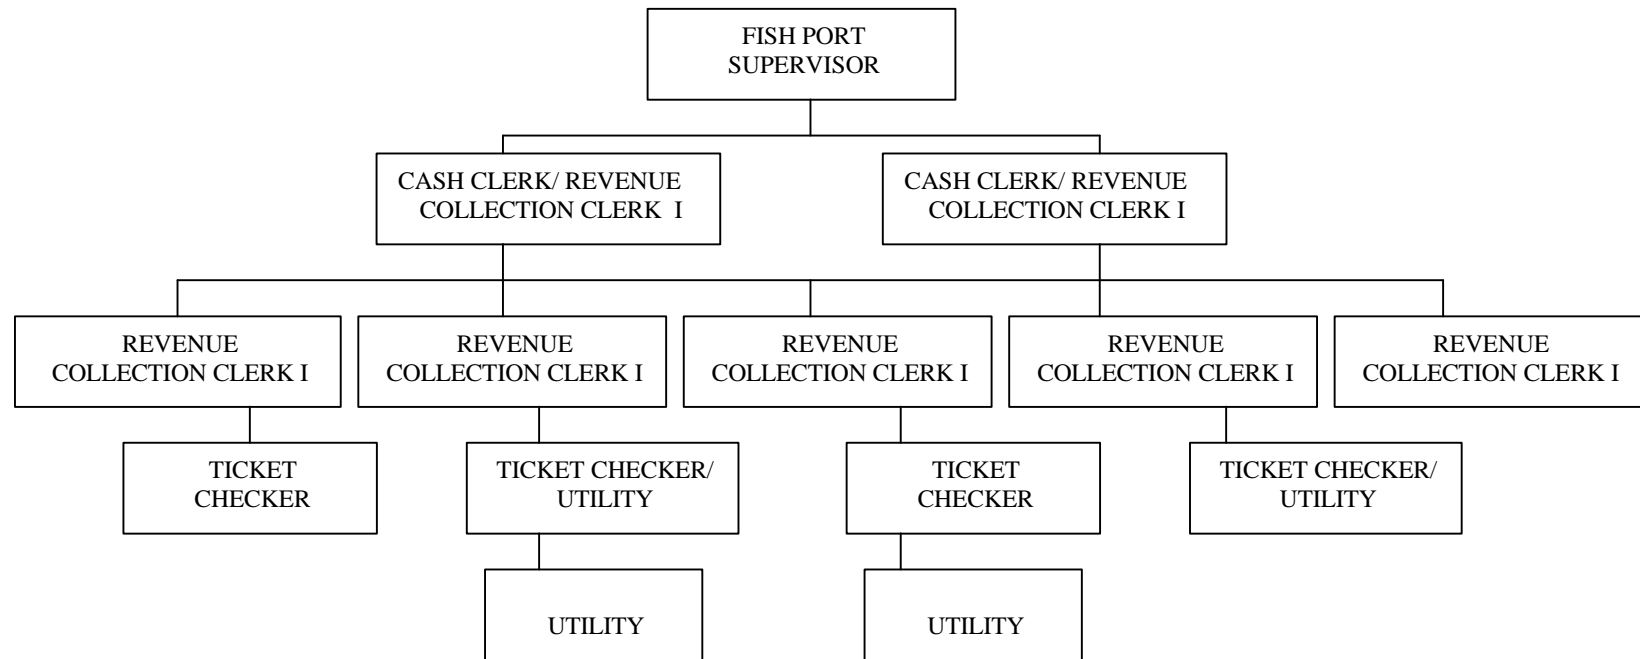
FISH PORT SUPERVISOR

CASH CLERK/ REVENUE COLLECTION CLERK I

CASH CLERK/ REVENUE COLLECTION CLERK I

REVENUE COLLECTION CLERK I

REVENUE COLLECTION CLERK I

REVENUE COLLECTION CLERK I

REVENUE COLLECTION CLERK I

REVENUE COLLECTION CLERK I

TICKET CHECKER

TICKET CHECKER/ UTILITY

TICKET CHECKER

TICKET CHECKER/ UTILITY

UTILITY

UTILITY